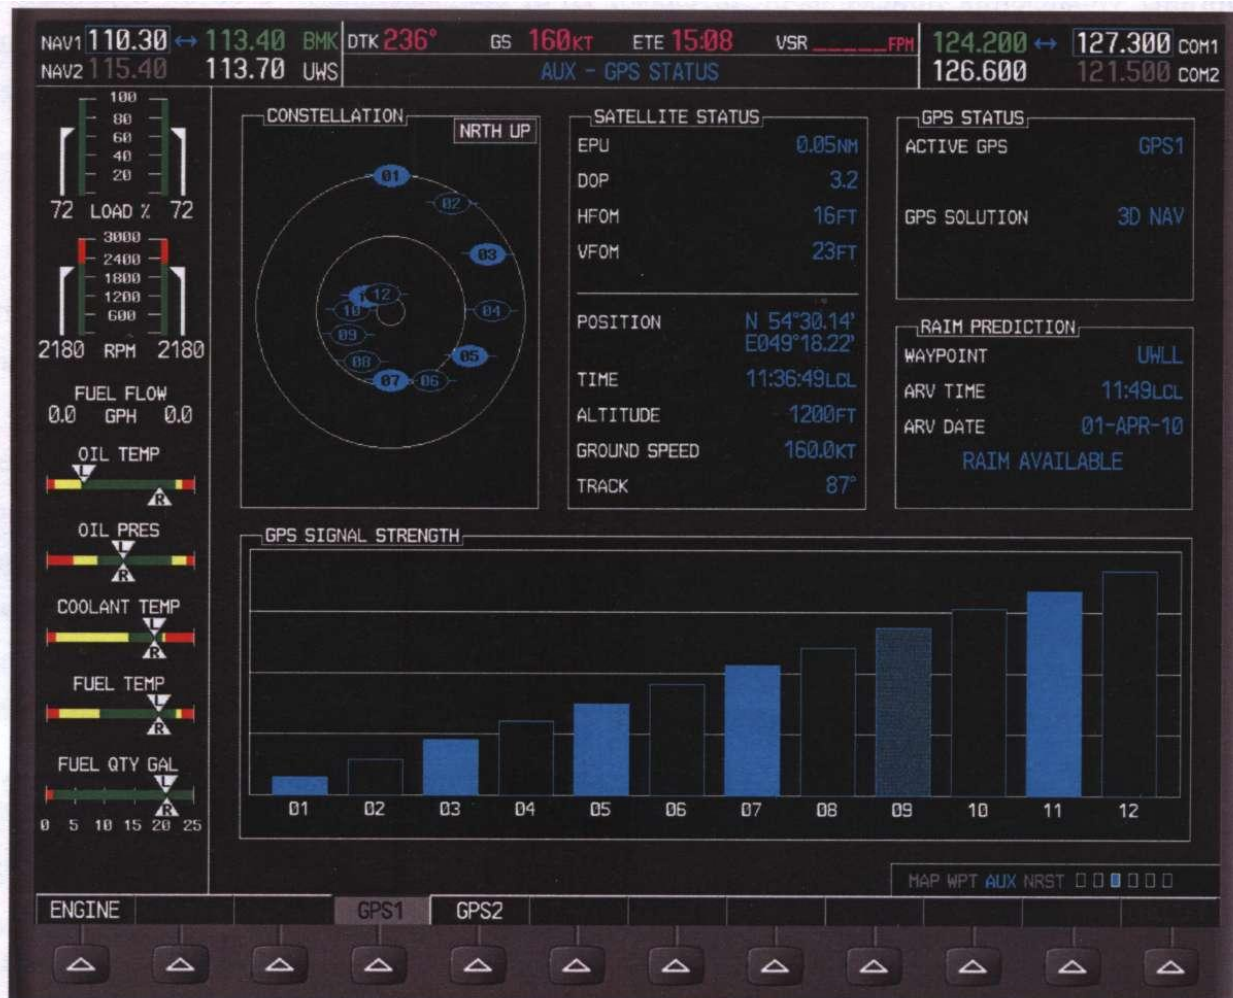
NAV1 110.30 ↔ 113.40 BMK
NAV2 115.40 113.70 UWS
DTK 236° GS 160KT ETE 15:08 VSR ____FPM
AUX - GPS STATUS
124.200 ↔ 127.300 COM1
126.600 121.500 COM2

100
80
60
40
20
72 LOAD % 72
3000
2400
1800
1200
600
2180 RPM 2180
FUEL FLOW
0.0 GPH 0.0
OIL TEMP
OIL PRES
COOLANT TEMP
FUEL TEMP
FUEL QTY GAL
0 5 10 15 20 25

CONSTELLATION
NRTH UP
01 02 03 04 05 06 07 08 09 10 11 12

SATELLITE STATUS
| | |
|---|---|
| EPU | 0.05NM |
| DOP | 3.2 |
| HFOM | 16FT |
| VFOM | 23FT |
| POSITION | N 54°30.14' E049°18.22' |
| TIME | 11:36:49LCL |
| ALTITUDE | 1200FT |
| GROUND SPEED | 160.0KT |
| TRACK | 87° |

GPS STATUS
| | |
|---|---|
| ACTIVE GPS | GPS1 |
| GPS SOLUTION | 3D NAV |

RAIM PREDICTION
| | |
|---|---|
| WAYPOINT | UWLL |
| ARV TIME | 11:49LCL |
| ARV DATE | 01-APR-10 |

RAIM AVAILABLE

GPS SIGNAL STRENGTH
01 02 03 04 05 06 07 08 09 10 11 12

MAP WPT AUX NRST

ENGINE GPS1 GPS2